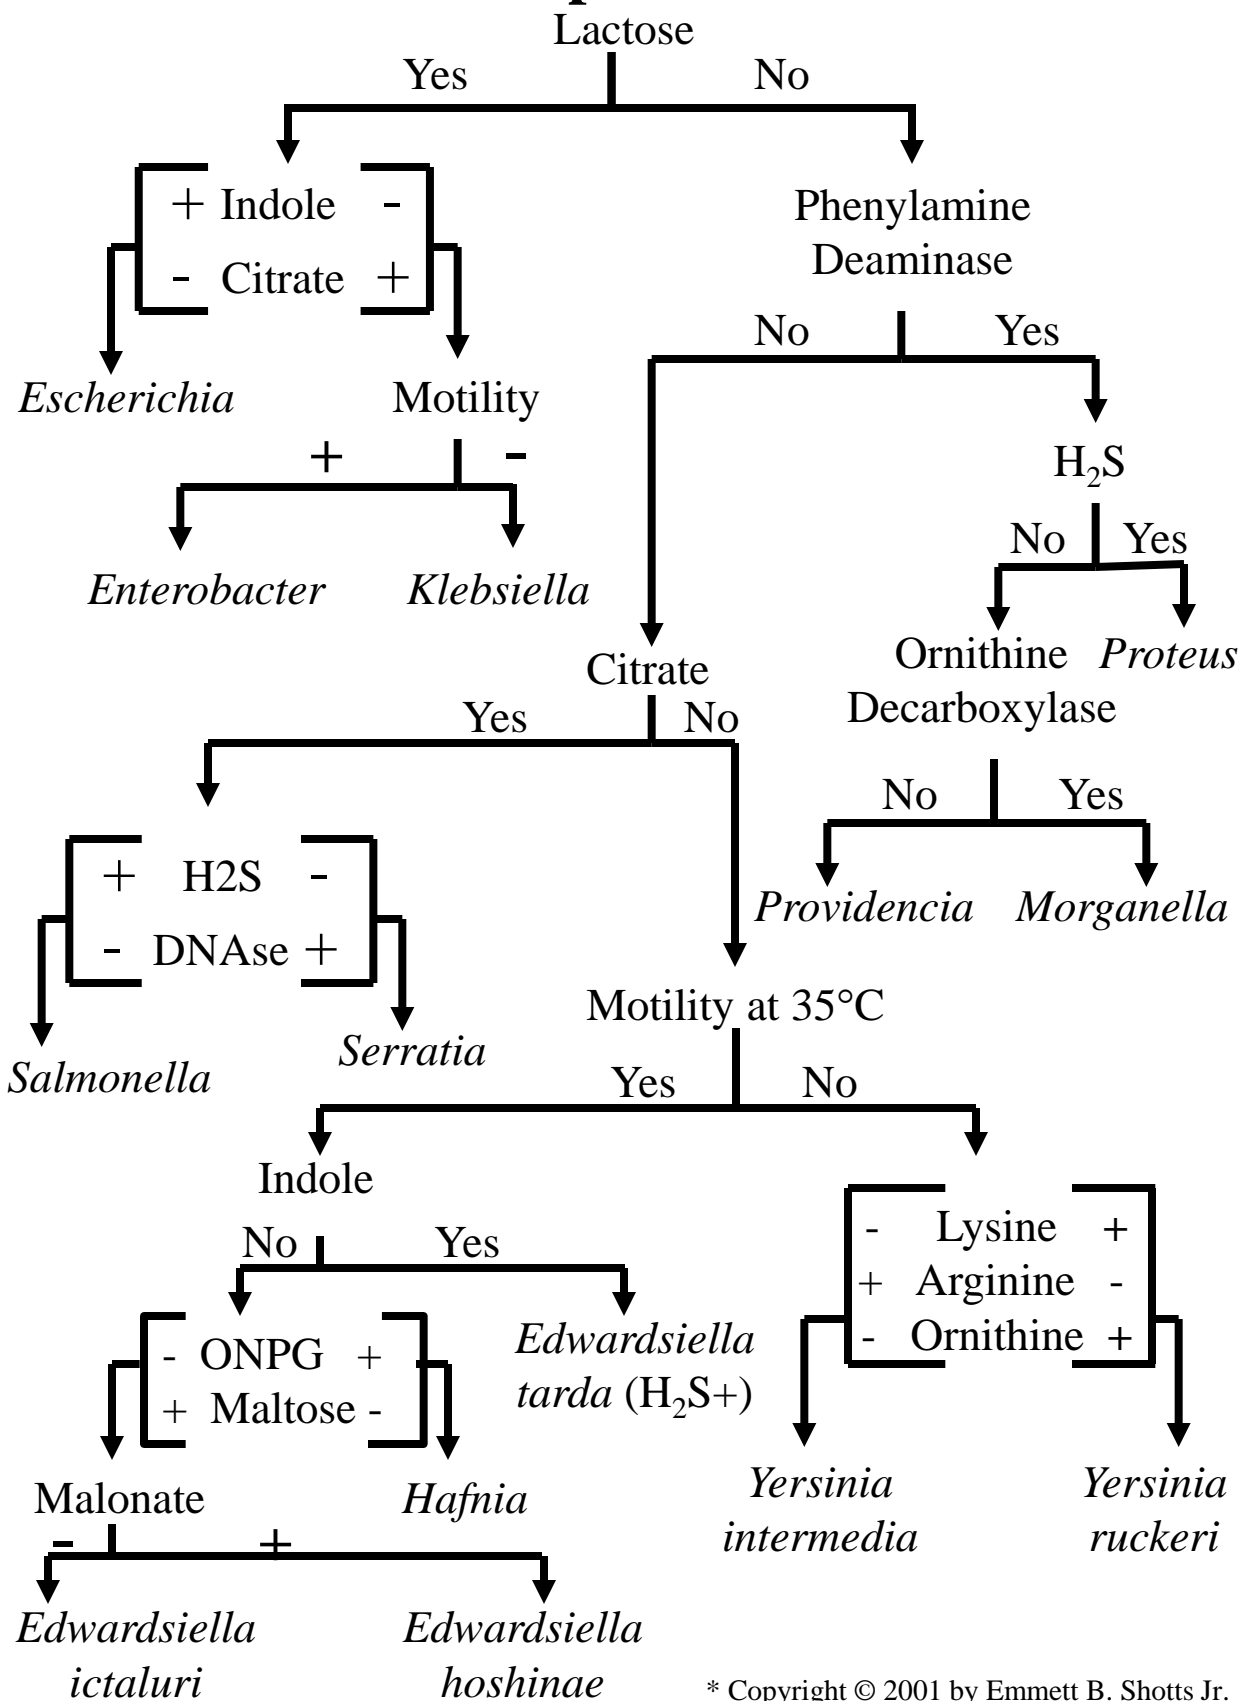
Lactose

Yes No

+ Indole -
- Citrate +

Escherichia

Motility

+ -

Enterobacter Klebsiella

Phenylamine Deaminase

No Yes

$H_2S$

No Yes

Ornithine Decarboxylase

Proteus

No Yes

Providencia Morganella

Citrate

Yes No

+ H2S -
- DNAse +

Salmonella

Serratia

Motility at 35°C

Yes No

Indole

No Yes

- ONPG +
+ Maltose -

Edwardsiella tarda ($H_2S$+)

Malonate

Hafnia

- +

Edwardsiella ictaluri

Edwardsiella hoshinae

- Lysine +
+ Arginine -
- Ornithine +

Yersinia intermedia

Yersinia ruckeri

* Copyright © 2001 by Emmett B. Shotts Jr.